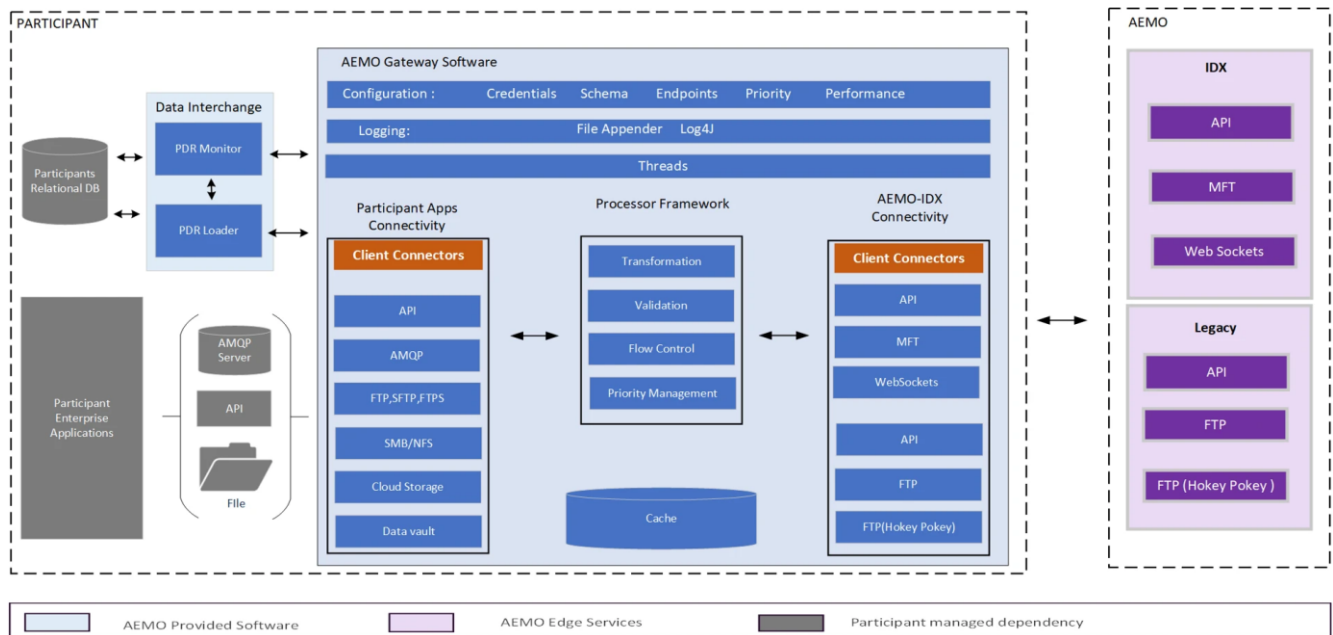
PARTICIPANT

Participants Relational DB

Data Interchange

PDR Monitor

PDR Loader

Participant Enterprise Applications

AMQP Server

API

FIle

AEMO Gateway Software

Configuration : Credentials Schema Endpoints Priority Performance

Logging: File Appender Log4J

Threads

Participant Apps Connectivity

Client Connectors

API

AMQP

FTP,SFTP,FTPS

SMB/NFS

Cloud Storage

Data vault

Processor Framework

Transformation

Validation

Flow Control

Priority Management

Cache

AEMO-IDX Connectivity

Client Connectors

API

MFT

WebSockets

API

FTP

FTP(Hokey Pokey)

AEMO

IDX

API

MFT

Web Sockets

Legacy

API

FTP

FTP (Hokey Pokey )

AEMO Provided Software

AEMO Edge Services

Participant managed dependency